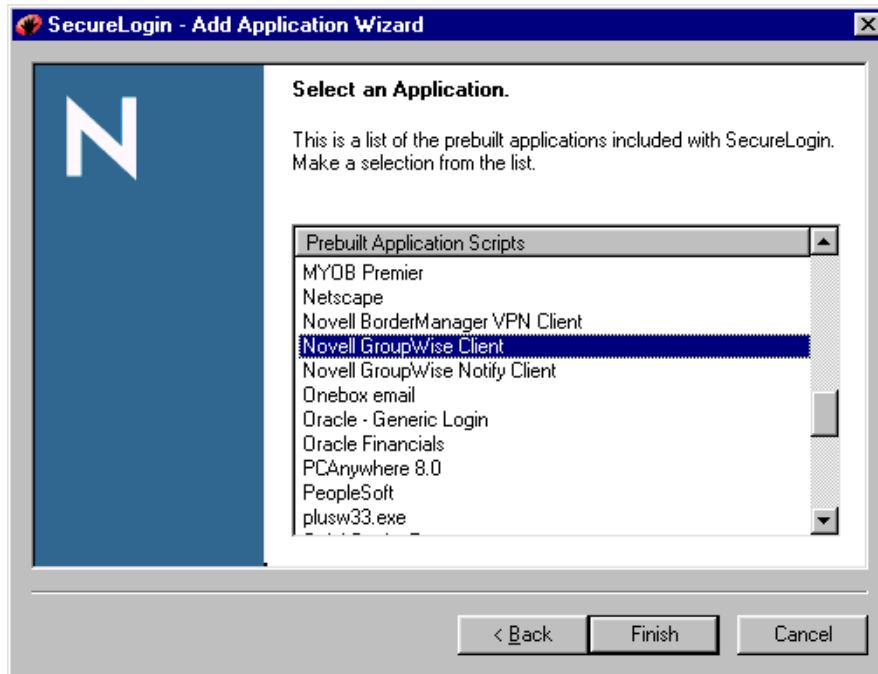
SecureLogin - Add Application Wizard

N

Select an Application.

This is a list of the prebuilt applications included with SecureLogin. Make a selection from the list.

Prebuilt Application Scripts
MYOB Premier
Netscape
Novell BorderManager VPN Client
Novell GroupWise Client
Novell GroupWise Notify Client
Onebox email
Oracle - Generic Login
Oracle Financials
PCAnywhere 8.0
PeopleSoft
plusw33.exe
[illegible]

< Back
Finish
Cancel